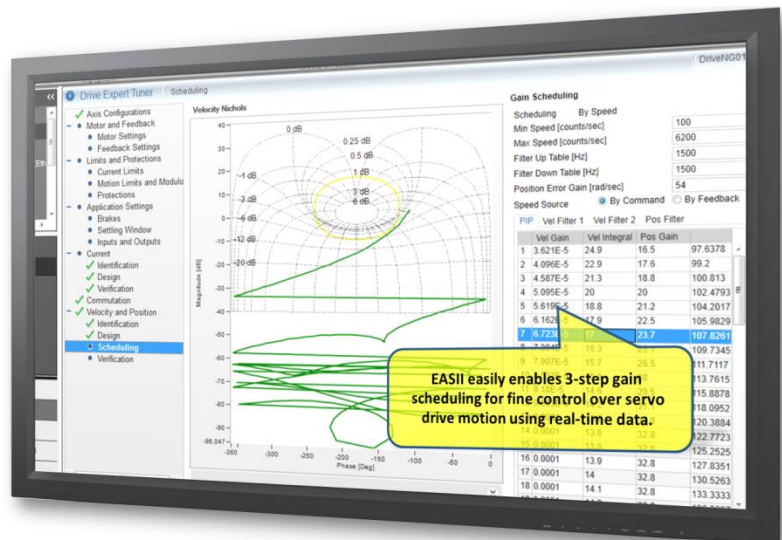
DriveNG01

Drive Expert Tuner Scheduling

Axis Configurations
Motor and Feedback
Motor Settings
Feedback Settings
Limits and Protections
Current Limits
Motion Limits and Modulo
Protections
Application Settings
Brakes
Settling Window
Inputs and Outputs
Current
Identification
Design
Verification
Commutation
Velocity and Position
Identification
Design
Scheduling
Verification

Velocity Nichols

0 dB
0.25 dB
0.5 dB
1 dB
3 dB
6 dB
-1 dB
-3 dB
-6 dB
-12 dB
-20 dB

40
30
20
10
0
-10
-20
-30
-40
-50
-60
-70
-80
-96.047

Magnitude [dB]

-360 -300 -250 -200 -150 -100 -50 0
Phase [Deg]

Gain Scheduling

Scheduling By Speed
Min Speed [counts/sec] 100
Max Speed [counts/sec] 6200
Filter Up Table [Hz] 1500
Filter Down Table [Hz] 1500
Position Error Gain [rad/sec] 54
Speed Source By Command By Feedback

PIP Vel Filter 1 Vel Filter 2 Pos Filter

| | Vel Gain | Vel Integral | Pos Gain | |
|---|---|---|---|---|
| 1 | 3.621E-5 | 24.9 | 16.5 | 97.6378 |
| 2 | 4.096E-5 | 22.9 | 17.6 | 99.2 |
| 3 | 4.587E-5 | 21.3 | 18.8 | 100.813 |
| 4 | 5.095E-5 | 20 | 20 | 102.4793 |
| 5 | 5.619E-5 | 18.8 | 21.2 | 104.2017 |
| 6 | 6.162E-5 | 17.9 | 22.5 | 105.9829 |
| 7 | 6.723E-5 | 17 | 23.7 | 107.8261 |
| 8 | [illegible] | 16.3 | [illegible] | 109.7345 |
| 9 | 7.907E-5 | 15.7 | 26.5 | 111.7117 |
| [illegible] | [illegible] | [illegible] | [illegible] | 113.7615 |
| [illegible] | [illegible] | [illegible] | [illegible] | 115.8878 |
| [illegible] | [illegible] | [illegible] | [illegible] | 118.0952 |
| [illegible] | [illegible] | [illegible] | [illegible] | 120.3884 |
| 14 | 0.0001 | 13.6 | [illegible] | 122.7723 |
| 15 | 0.0001 | 13.8 | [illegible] | 125.2525 |
| 16 | 0.0001 | 13.9 | 32.8 | 127.8351 |
| 17 | 0.0001 | 14 | 32.8 | 130.5263 |
| 18 | 0.0001 | 14.1 | 32.8 | 133.3333 |

EASII easily enables 3-step gain scheduling for fine control over servo drive motion using real-time data.